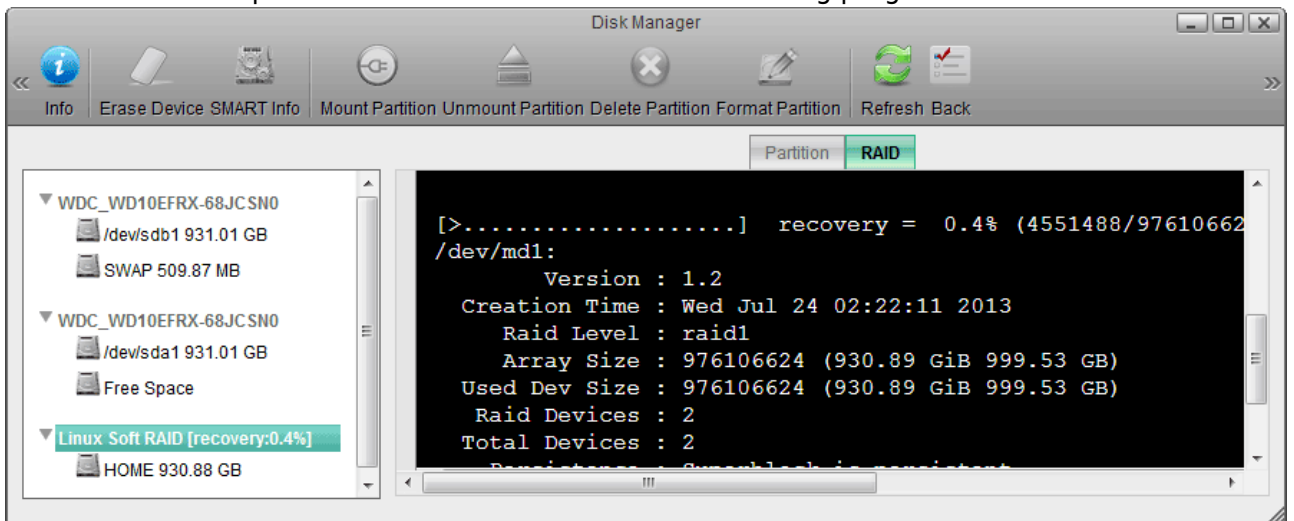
Disk Manager

Info Erase Device SMART Info Mount Partition Unmount Partition Delete Partition Format Partition Refresh Back

Partition RAID

WDC_WD10EFRX-68JCSN0
/dev/sdb1 931.01 GB
SWAP 509.87 MB
WDC_WD10EFRX-68JCSN0
/dev/sda1 931.01 GB
Free Space
Linux Soft RAID [recovery:0.4%]
HOME 930.88 GB

[>....................] recovery = 0.4% (4551488/97610662
/dev/md1:
Version : 1.2
Creation Time : Wed Jul 24 02:22:11 2013
Raid Level : raid1
Array Size : 976106624 (930.89 GiB 999.53 GB)
Used Dev Size : 976106624 (930.89 GiB 999.53 GB)
Raid Devices : 2
Total Devices : 2
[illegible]